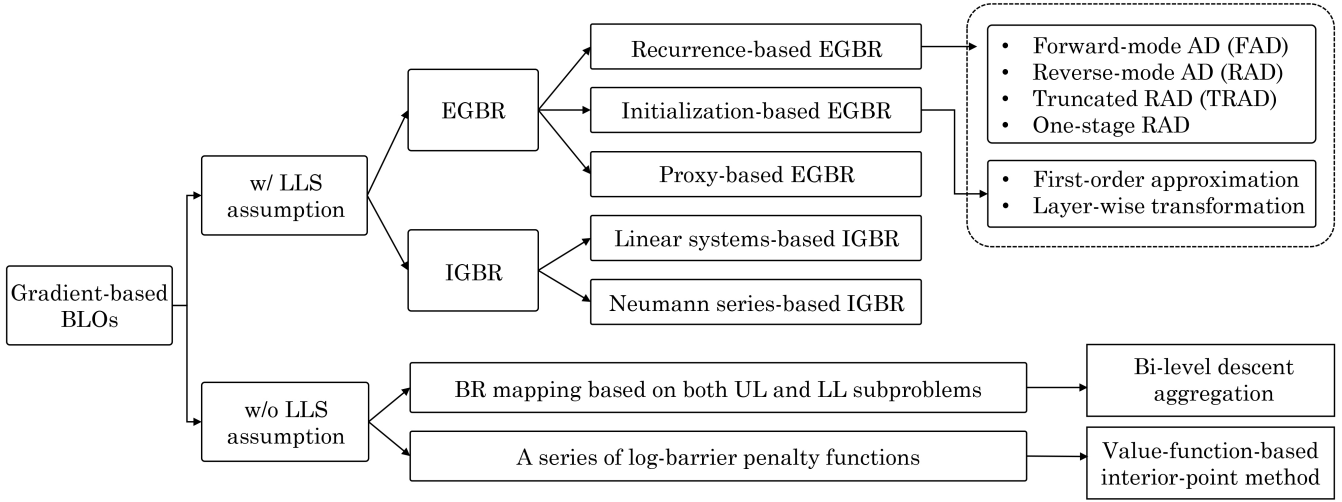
Gradient-based BLOs

w/ LLS assumption

EGBR

Recurrence-based EGBR

Initialization-based EGBR

Proxy-based EGBR

• Forward-mode AD (FAD)
• Reverse-mode AD (RAD)
• Truncated RAD (TRAD)
• One-stage RAD

• First-order approximation
• Layer-wise transformation

IGBR

Linear systems-based IGBR

Neumann series-based IGBR

w/o LLS assumption

BR mapping based on both UL and LL subproblems

Bi-level descent aggregation

A series of log-barrier penalty functions

Value-function-based interior-point method